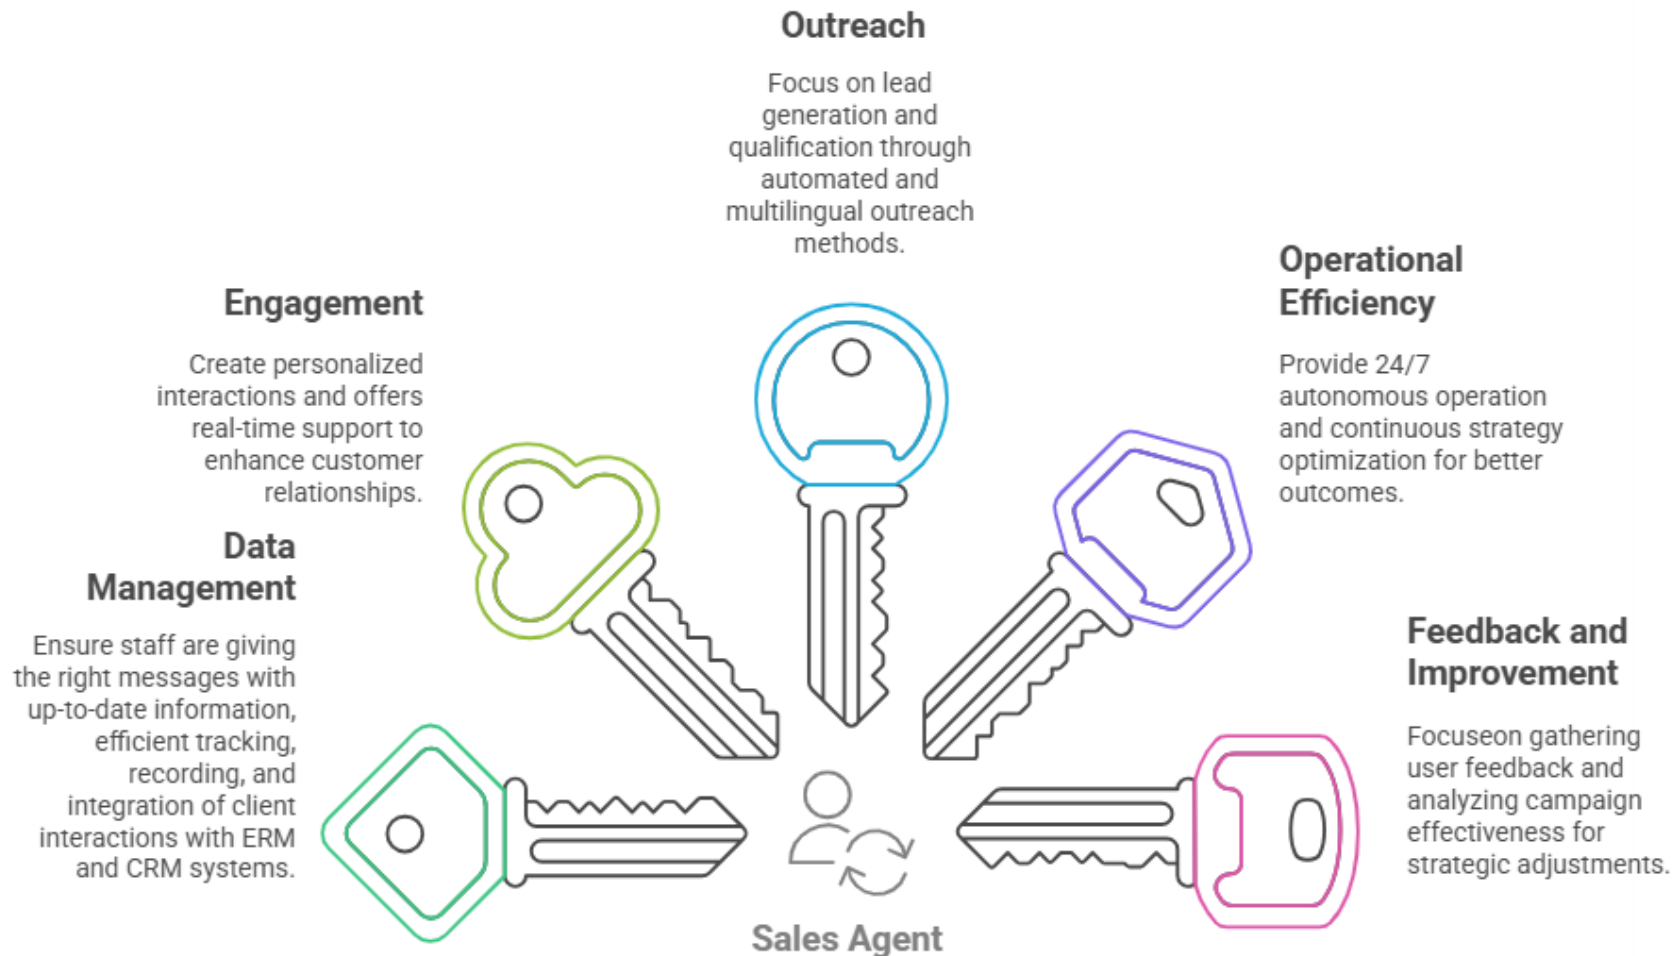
Outreach

Focus on lead generation and qualification through automated and multilingual outreach methods.

Engagement

Create personalized interactions and offers real-time support to enhance customer relationships.

Operational Efficiency

Provide 24/7 autonomous operation and continuous strategy optimization for better outcomes.

Data Management

Ensure staff are giving the right messages with up-to-date information, efficient tracking, recording, and integration of client interactions with ERM and CRM systems.

Feedback and Improvement

Focuseon gathering user feedback and analyzing campaign effectiveness for strategic adjustments.

Sales Agent